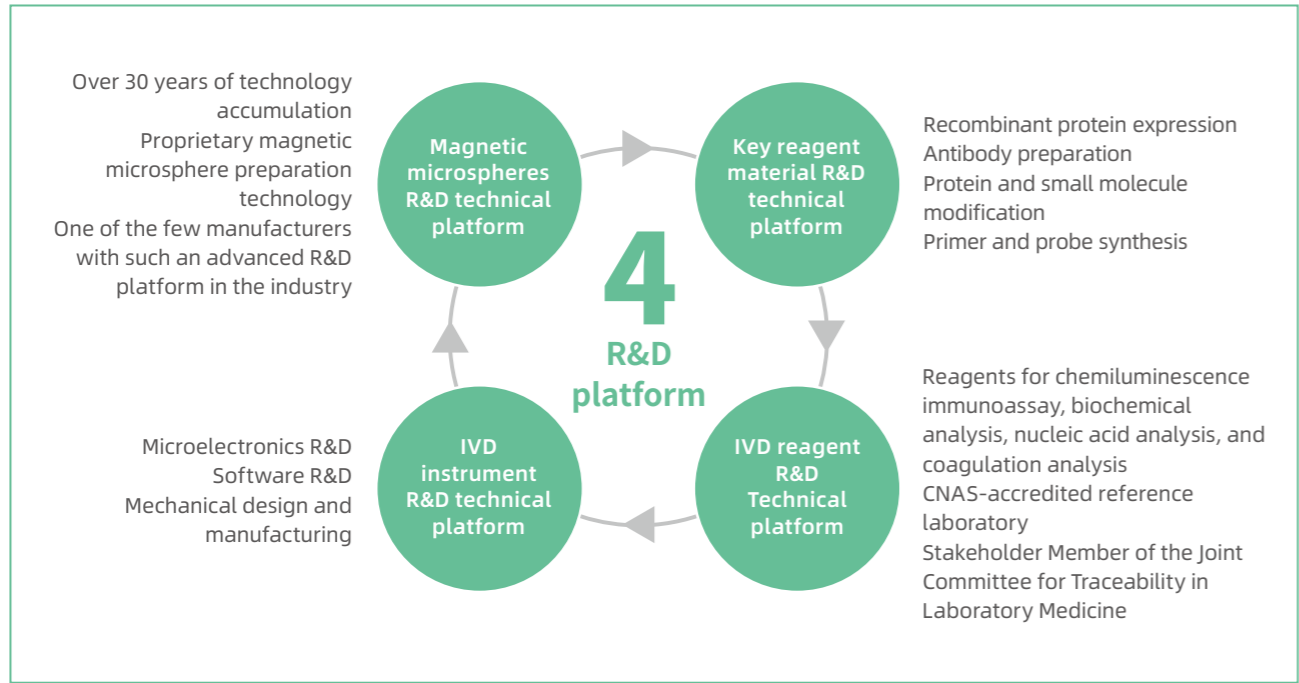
Over 30 years of technology accumulation
Proprietary magnetic microsphere preparation technology
One of the few manufacturers with such an advanced R&D platform in the industry

Magnetic microspheres R&D technical platform

Key reagent material R&D technical platform

Recombinant protein expression
Antibody preparation
Protein and small molecule modification
Primer and probe synthesis

4
R&D platform

Microelectronics R&D
Software R&D
Mechanical design and manufacturing

IVD instrument R&D technical platform

IVD reagent R&D Technical platform

Reagents for chemiluminescence immunoassay, biochemical analysis, nucleic acid analysis, and coagulation analysis
CNAS-accredited reference laboratory
Stakeholder Member of the Joint Committee for Traceability in Laboratory Medicine